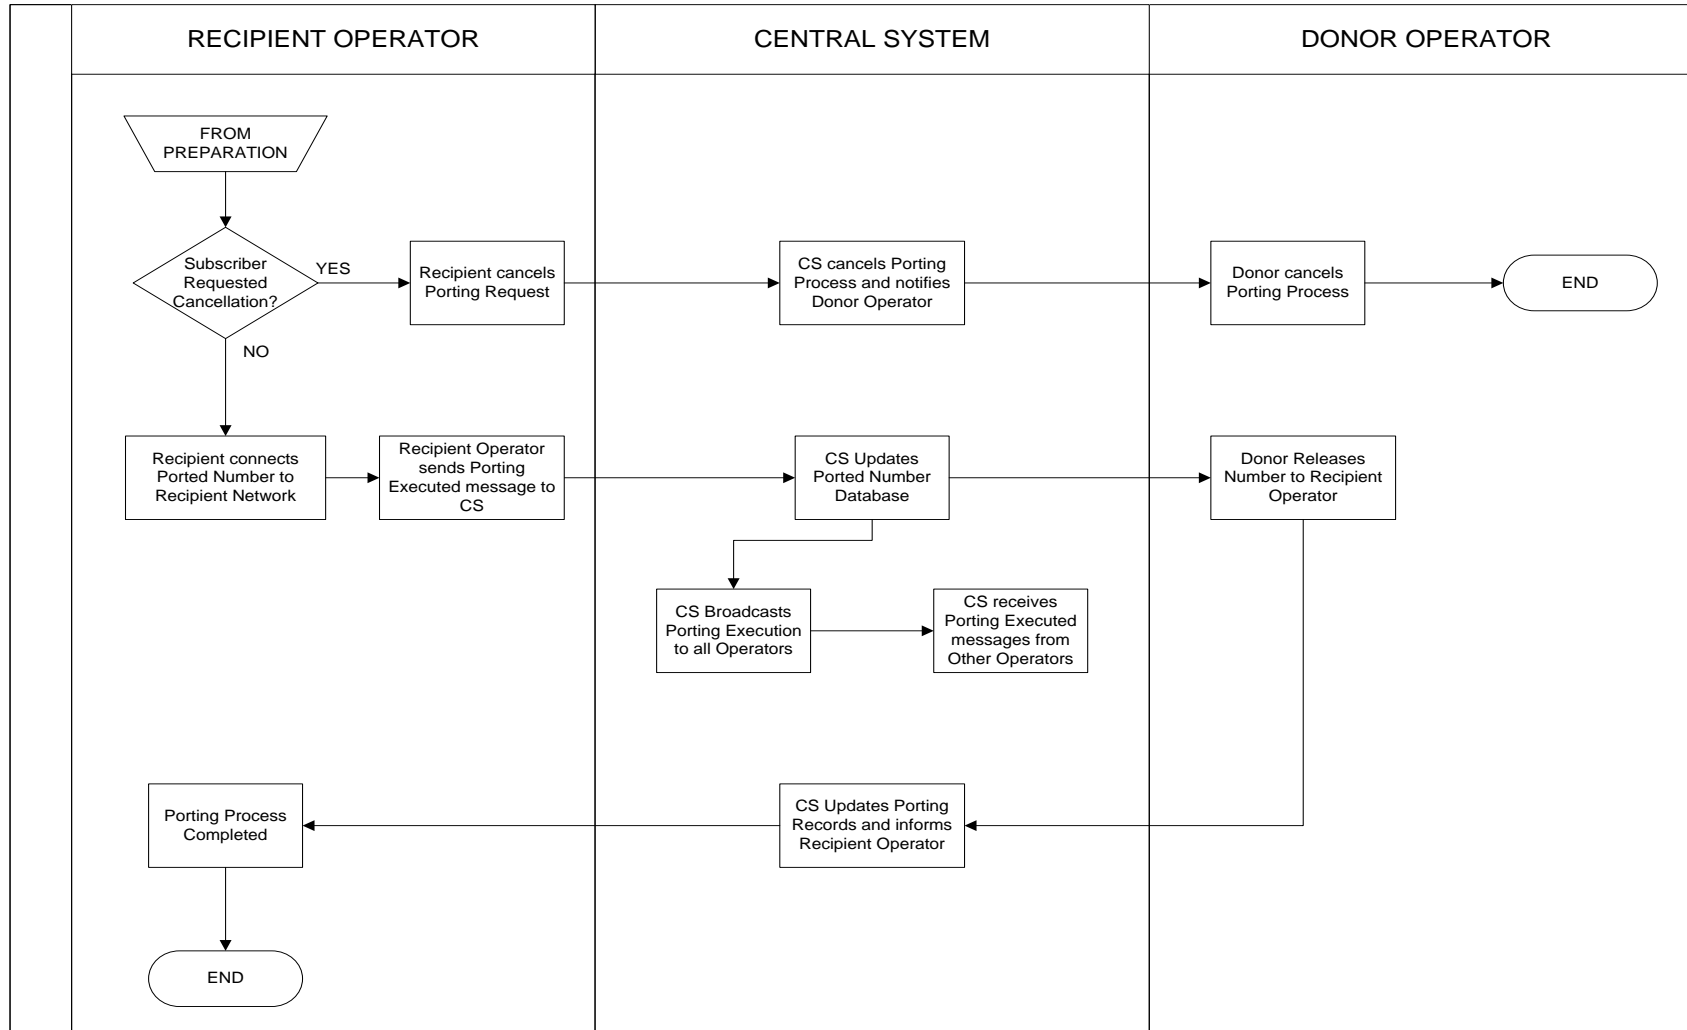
RECIPIENT OPERATOR

CENTRAL SYSTEM

DONOR OPERATOR

FROM PREPARATION

Subscriber Requested Cancellation?

YES

NO

Recipient cancels Porting Request

CS cancels Porting Process and notifies Donor Operator

Donor cancels Porting Process

END

Recipient connects Ported Number to Recipient Network

Recipient Operator sends Porting Executed message to CS

CS Updates Ported Number Database

Donor Releases Number to Recipient Operator

CS Broadcasts Porting Execution to all Operators

CS receives Porting Executed messages from Other Operators

Porting Process Completed

CS Updates Porting Records and informs Recipient Operator

END